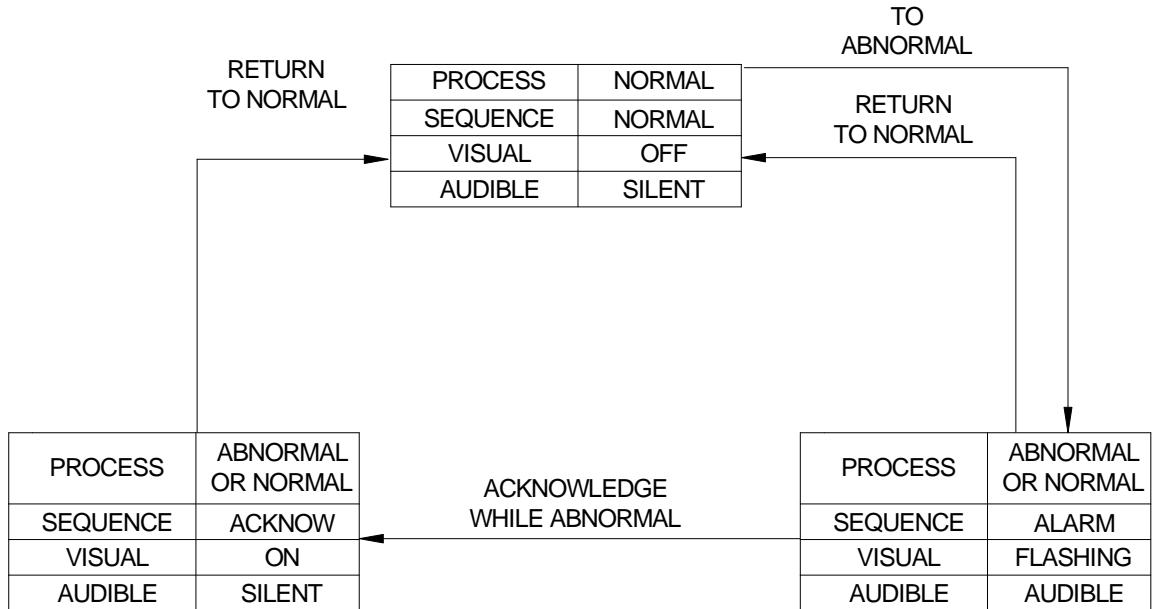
TO ABNORMAL

RETURN TO NORMAL

| PROCESS | NORMAL |
|---|---|
| SEQUENCE | NORMAL |
| VISUAL | OFF |
| AUDIBLE | SILENT |

RETURN TO NORMAL

| PROCESS | ABNORMAL OR NORMAL |
|---|---|
| SEQUENCE | ACKNOW |
| VISUAL | ON |
| AUDIBLE | SILENT |

ACKNOWLEDGE WHILE ABNORMAL

| PROCESS | ABNORMAL OR NORMAL |
|---|---|
| SEQUENCE | ALARM |
| VISUAL | FLASHING |
| AUDIBLE | AUDIBLE |